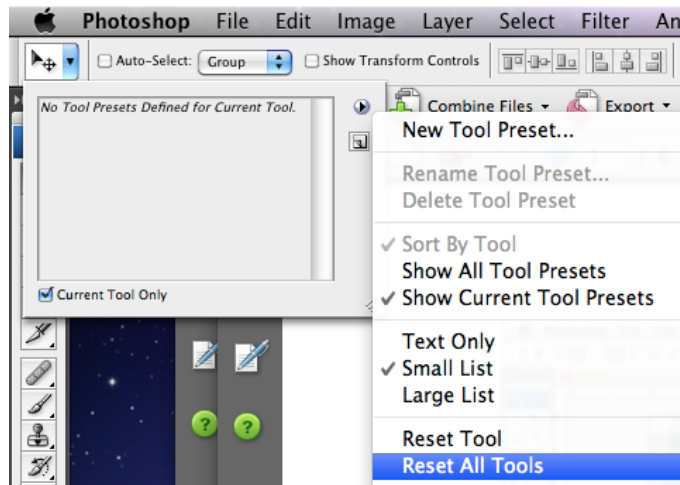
Photoshop File Edit Image Layer Select Filter An

Auto-Select: Group Show Transform Controls

No Tool Presets Defined for Current Tool.

Current Tool Only

Combine Files Export

New Tool Preset...

Rename Tool Preset...
Delete Tool Preset

✓ Sort By Tool
Show All Tool Presets
✓ Show Current Tool Presets

Text Only
✓ Small List
Large List

Reset Tool
Reset All Tools